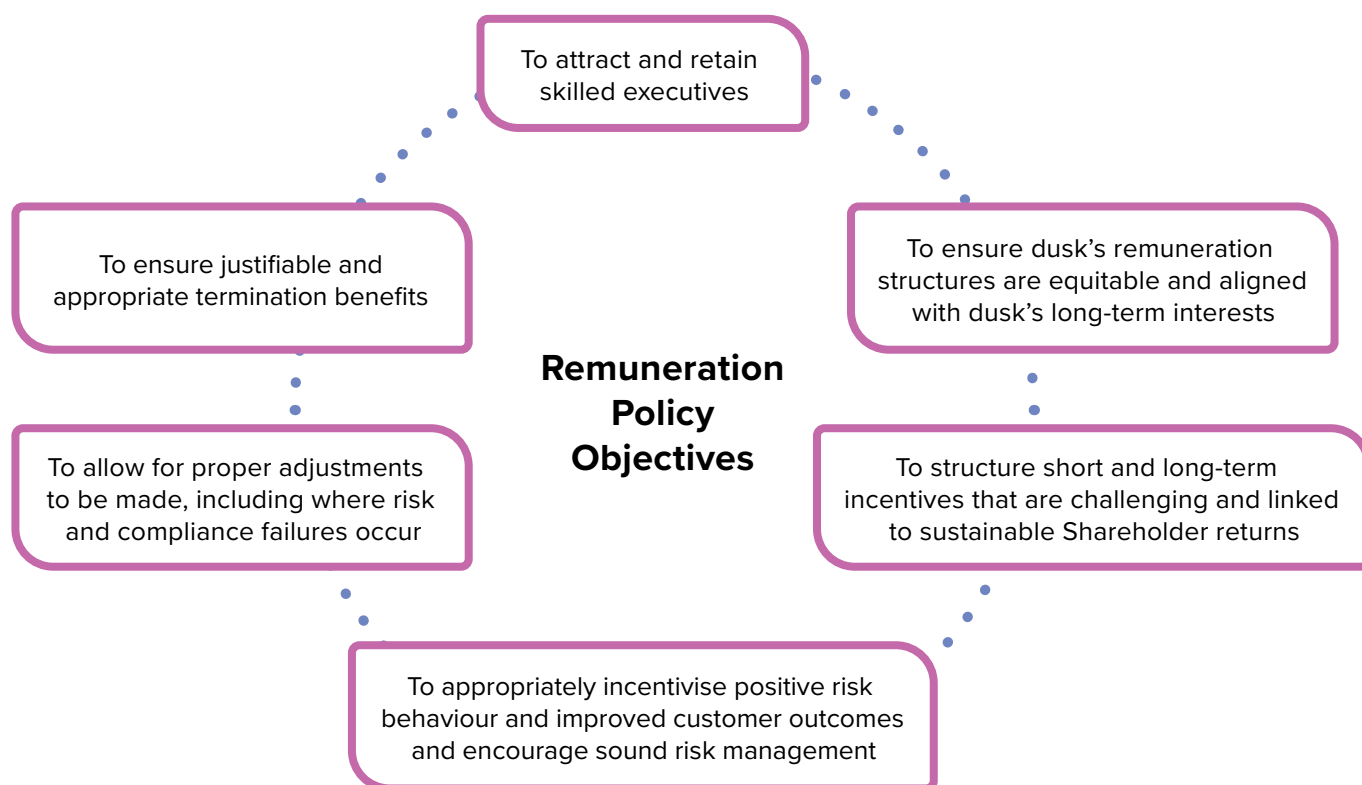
To attract and retain skilled executives

To ensure justifiable and appropriate termination benefits

To ensure dusk's remuneration structures are equitable and aligned with dusk's long-term interests

Remuneration Policy Objectives

To allow for proper adjustments to be made, including where risk and compliance failures occur

To structure short and long-term incentives that are challenging and linked to sustainable Shareholder returns

To appropriately incentivise positive risk behaviour and improved customer outcomes and encourage sound risk management